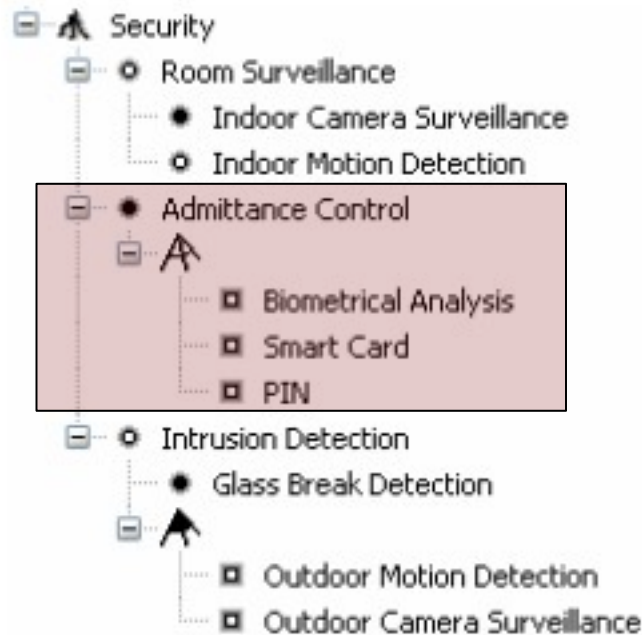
Security
Room Surveillance
Indoor Camera Surveillance
Indoor Motion Detection
Admittance Control
Biometrical Analysis
Smart Card
PIN
Intrusion Detection
Glass Break Detection
Outdoor Motion Detection
Outdoor Camera Surveillance